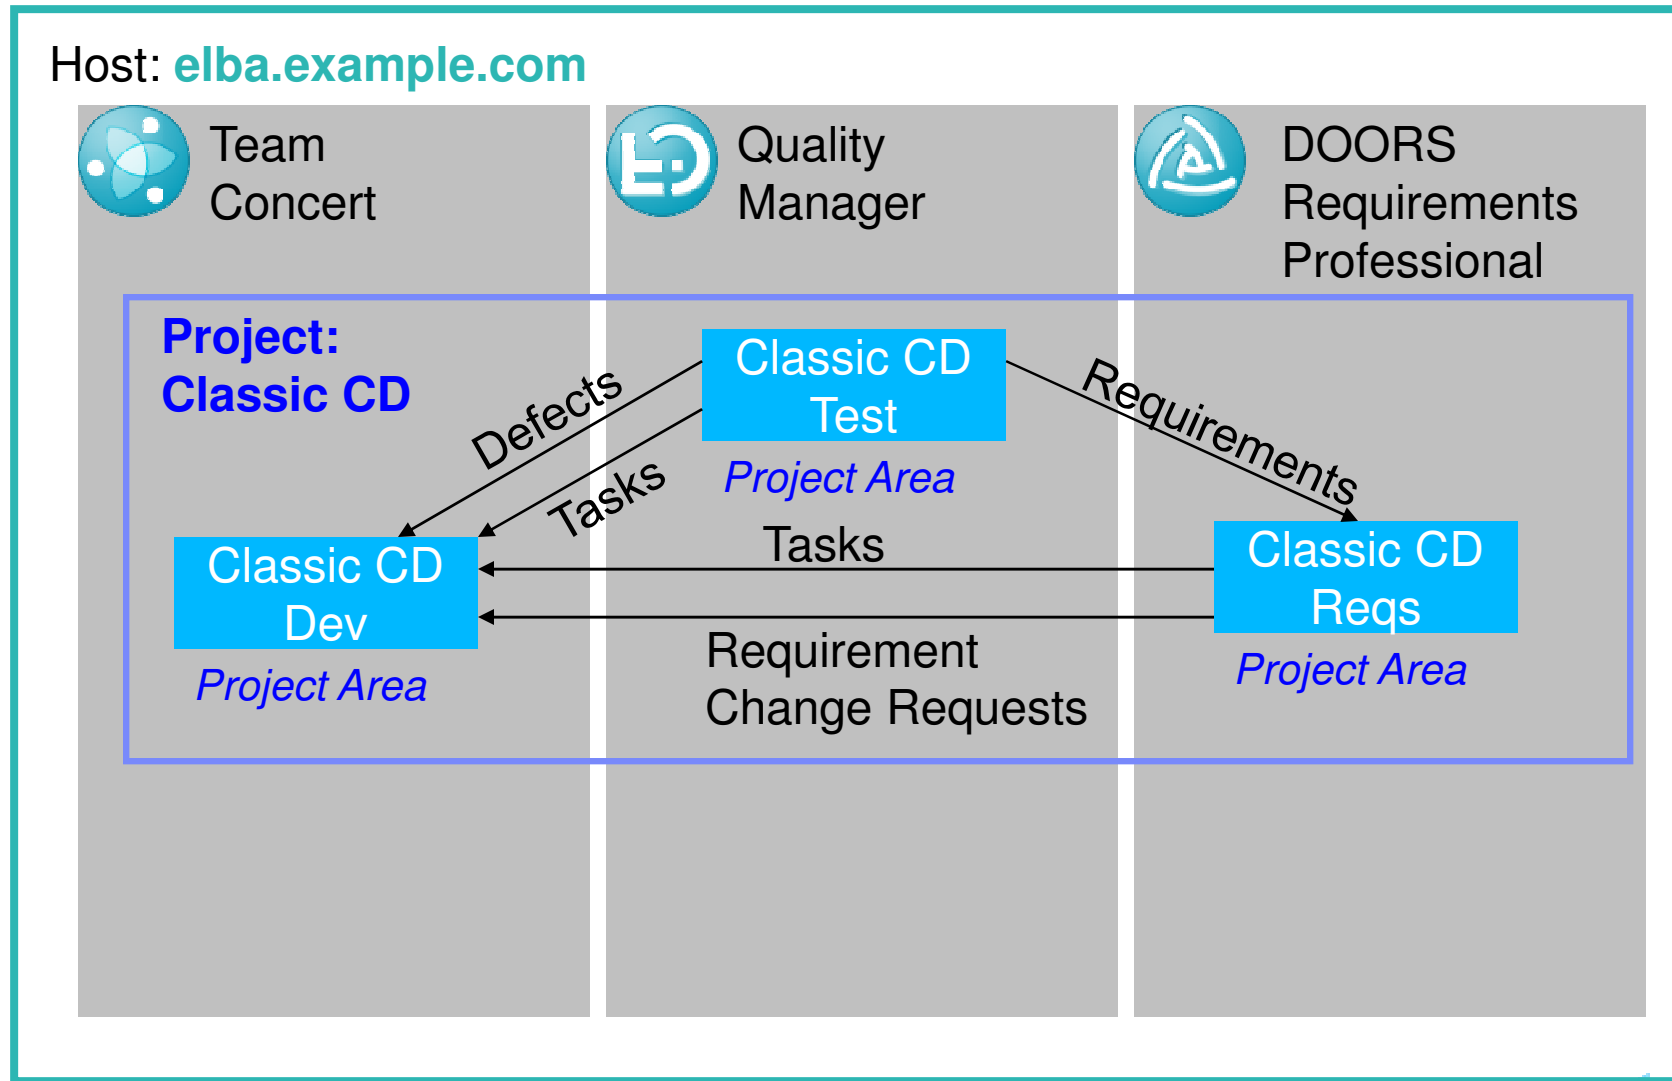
Host: elba.example.com

Team Concert

Quality Manager

DOORS Requirements Professional

Project: Classic CD

Classic CD Test

Project Area

Defects

Tasks

Requirements

Classic CD Dev

Project Area

Tasks

Classic CD Reqs

Project Area

Requirement Change Requests